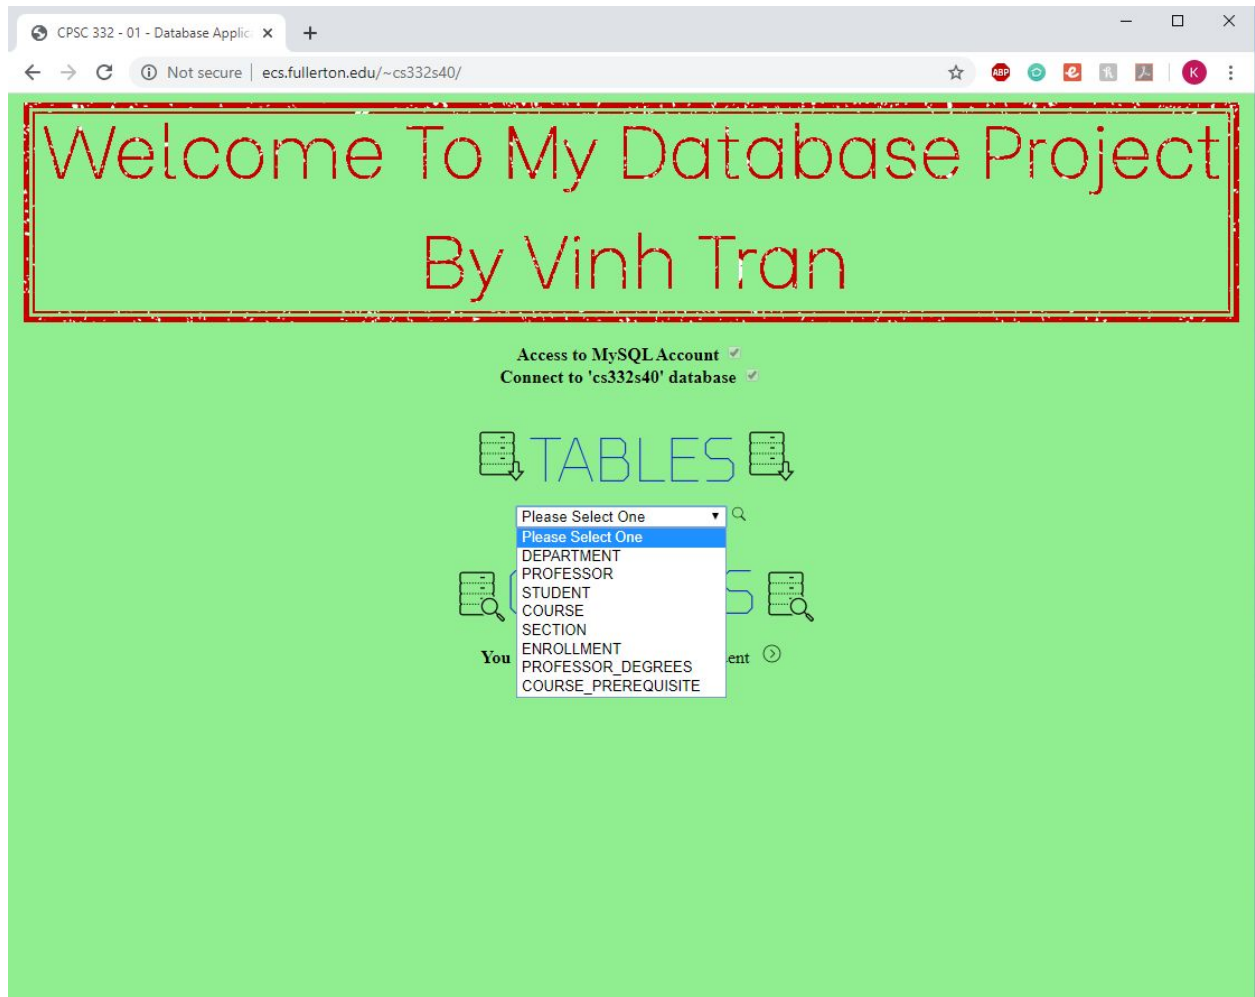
CPSC 332 - 01 - Database Applic ×
+

Not secure | ecs.fullerton.edu/~cs332s40/

ABP

K

Welcome To My Database Project

By Vinh Tran

Access to MySQL Account
Connect to 'cs332s40' database

TABLES

Please Select One
Please Select One
DEPARTMENT
PROFESSOR
STUDENT
COURSE
SECTION
ENROLLMENT
PROFESSOR_DEGREES
COURSE_PREREQUISITE

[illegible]S

You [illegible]ent